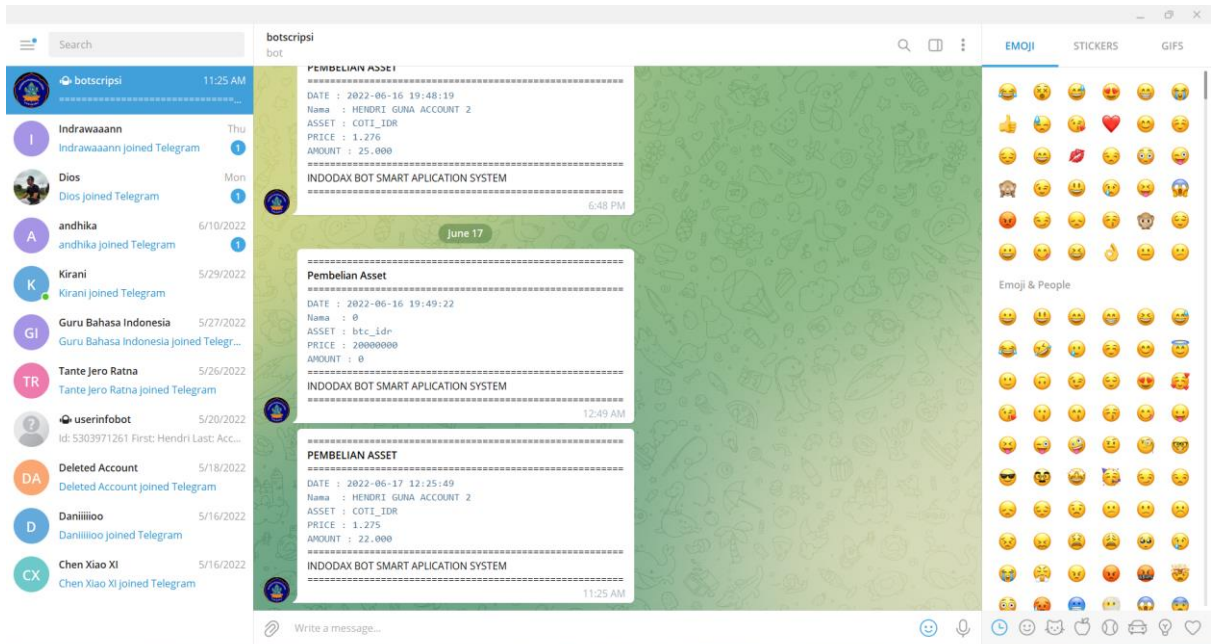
Search

botscripsi 11:25 AM
===============================

Indrawaaann Thu
Indrawaaann joined Telegram 1

Dios Mon
Dios joined Telegram 1

andhika 6/10/2022
andhika joined Telegram 1

Kirani 5/29/2022
Kirani joined Telegram

Guru Bahasa Indonesia 5/27/2022
Guru Bahasa Indonesia joined Telegr...

Tante Jero Ratna 5/26/2022
Tante Jero Ratna joined Telegram

userinfobot 5/20/2022
Id: 5303971261 First: Hendri Last: Acc...

Deleted Account 5/18/2022
Deleted Account joined Telegram

Daniiiiioo 5/16/2022
Daniiiiioo joined Telegram

Chen Xiao Xi 5/16/2022
Chen Xiao Xi joined Telegram

botscripsi
bot

PEMBELIAN ASSET
=====================================================
DATE : 2022-06-16 19:48:19
Nama : HENDRI GUNA ACCOUNT 2
ASSET : COTI_IDR
PRICE : 1.276
AMOUNT : 25.000
=====================================================
INDODAX BOT SMART APLICATION SYSTEM
=====================================================
6:48 PM

June 17

=====================================================
Pembelian Asset
=====================================================
DATE : 2022-06-16 19:49:22
Nama : 0
ASSET : btc_idr
PRICE : 20000000
AMOUNT : 0
=====================================================
INDODAX BOT SMART APLICATION SYSTEM
=====================================================
12:49 AM

=====================================================
PEMBELIAN ASSET
=====================================================
DATE : 2022-06-17 12:25:49
Nama : HENDRI GUNA ACCOUNT 2
ASSET : COTI_IDR
PRICE : 1.275
AMOUNT : 22.000
=====================================================
INDODAX BOT SMART APLICATION SYSTEM
=====================================================
11:25 AM

Write a message...

EMOJI STICKERS GIFS

Emoji & People